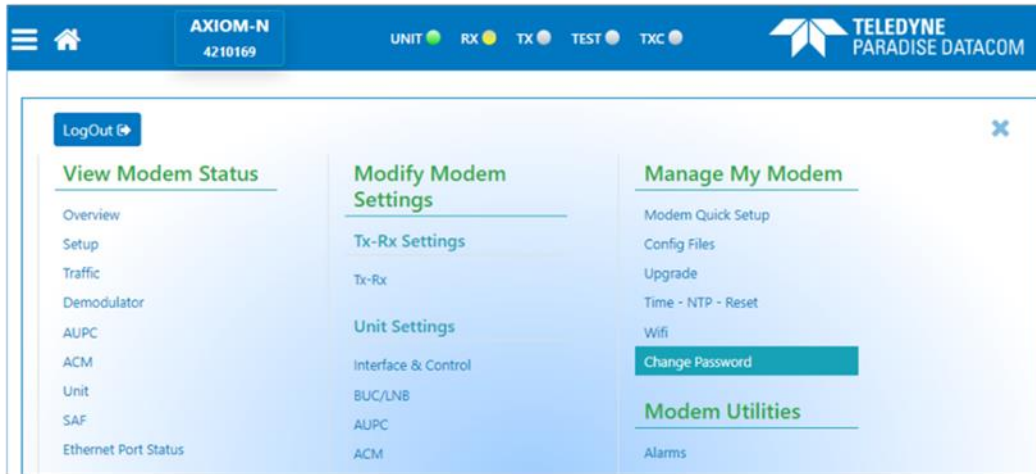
AXIOM-N
4210169

UNIT RX TX TEST TXC

TELEDYNE
PARADISE DATACOM

LogOut

View Modem Status

Overview
Setup
Traffic
Demodulator
AUPC
ACM
Unit
SAF
Ethernet Port Status

Modify Modem Settings

Tx-Rx Settings

Tx-Rx

Unit Settings

Interface & Control
BUC/LNB
AUPC
ACM

Manage My Modem

Modem Quick Setup
Config Files
Upgrade
Time - NTP - Reset
Wifi
Change Password

Modem Utilities

Alarms